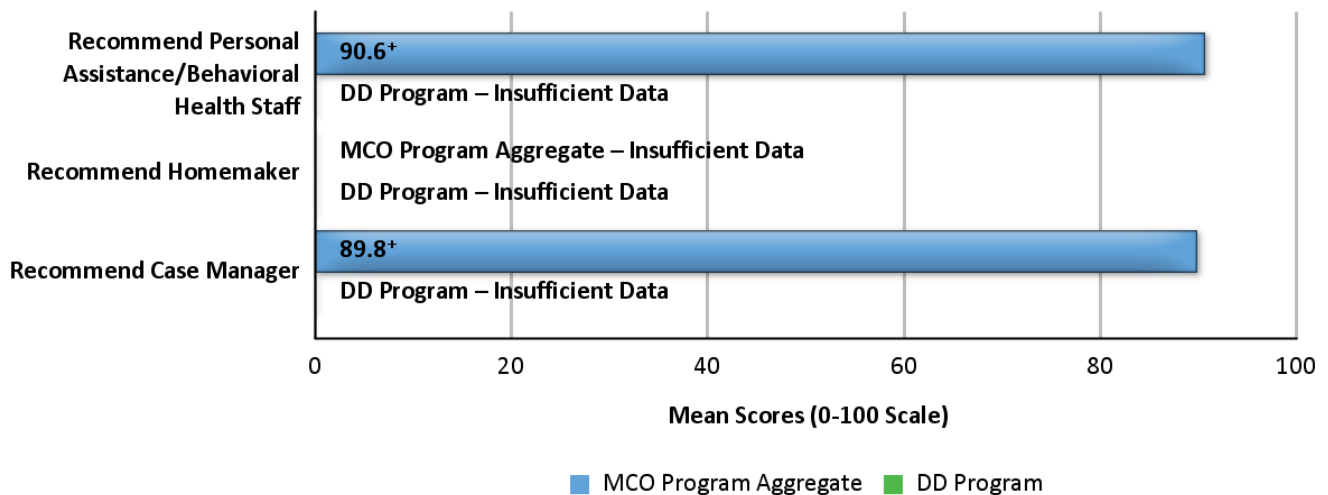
Recommend Personal Assistance/Behavioral Health Staff

$90.6^{+}$

DD Program – Insufficient Data

Recommend Homemaker

MCO Program Aggregate – Insufficient Data

DD Program – Insufficient Data

Recommend Case Manager

$89.8^{+}$

DD Program – Insufficient Data

0
20
40
60
80
100

Mean Scores (0-100 Scale)

MCO Program Aggregate
DD Program